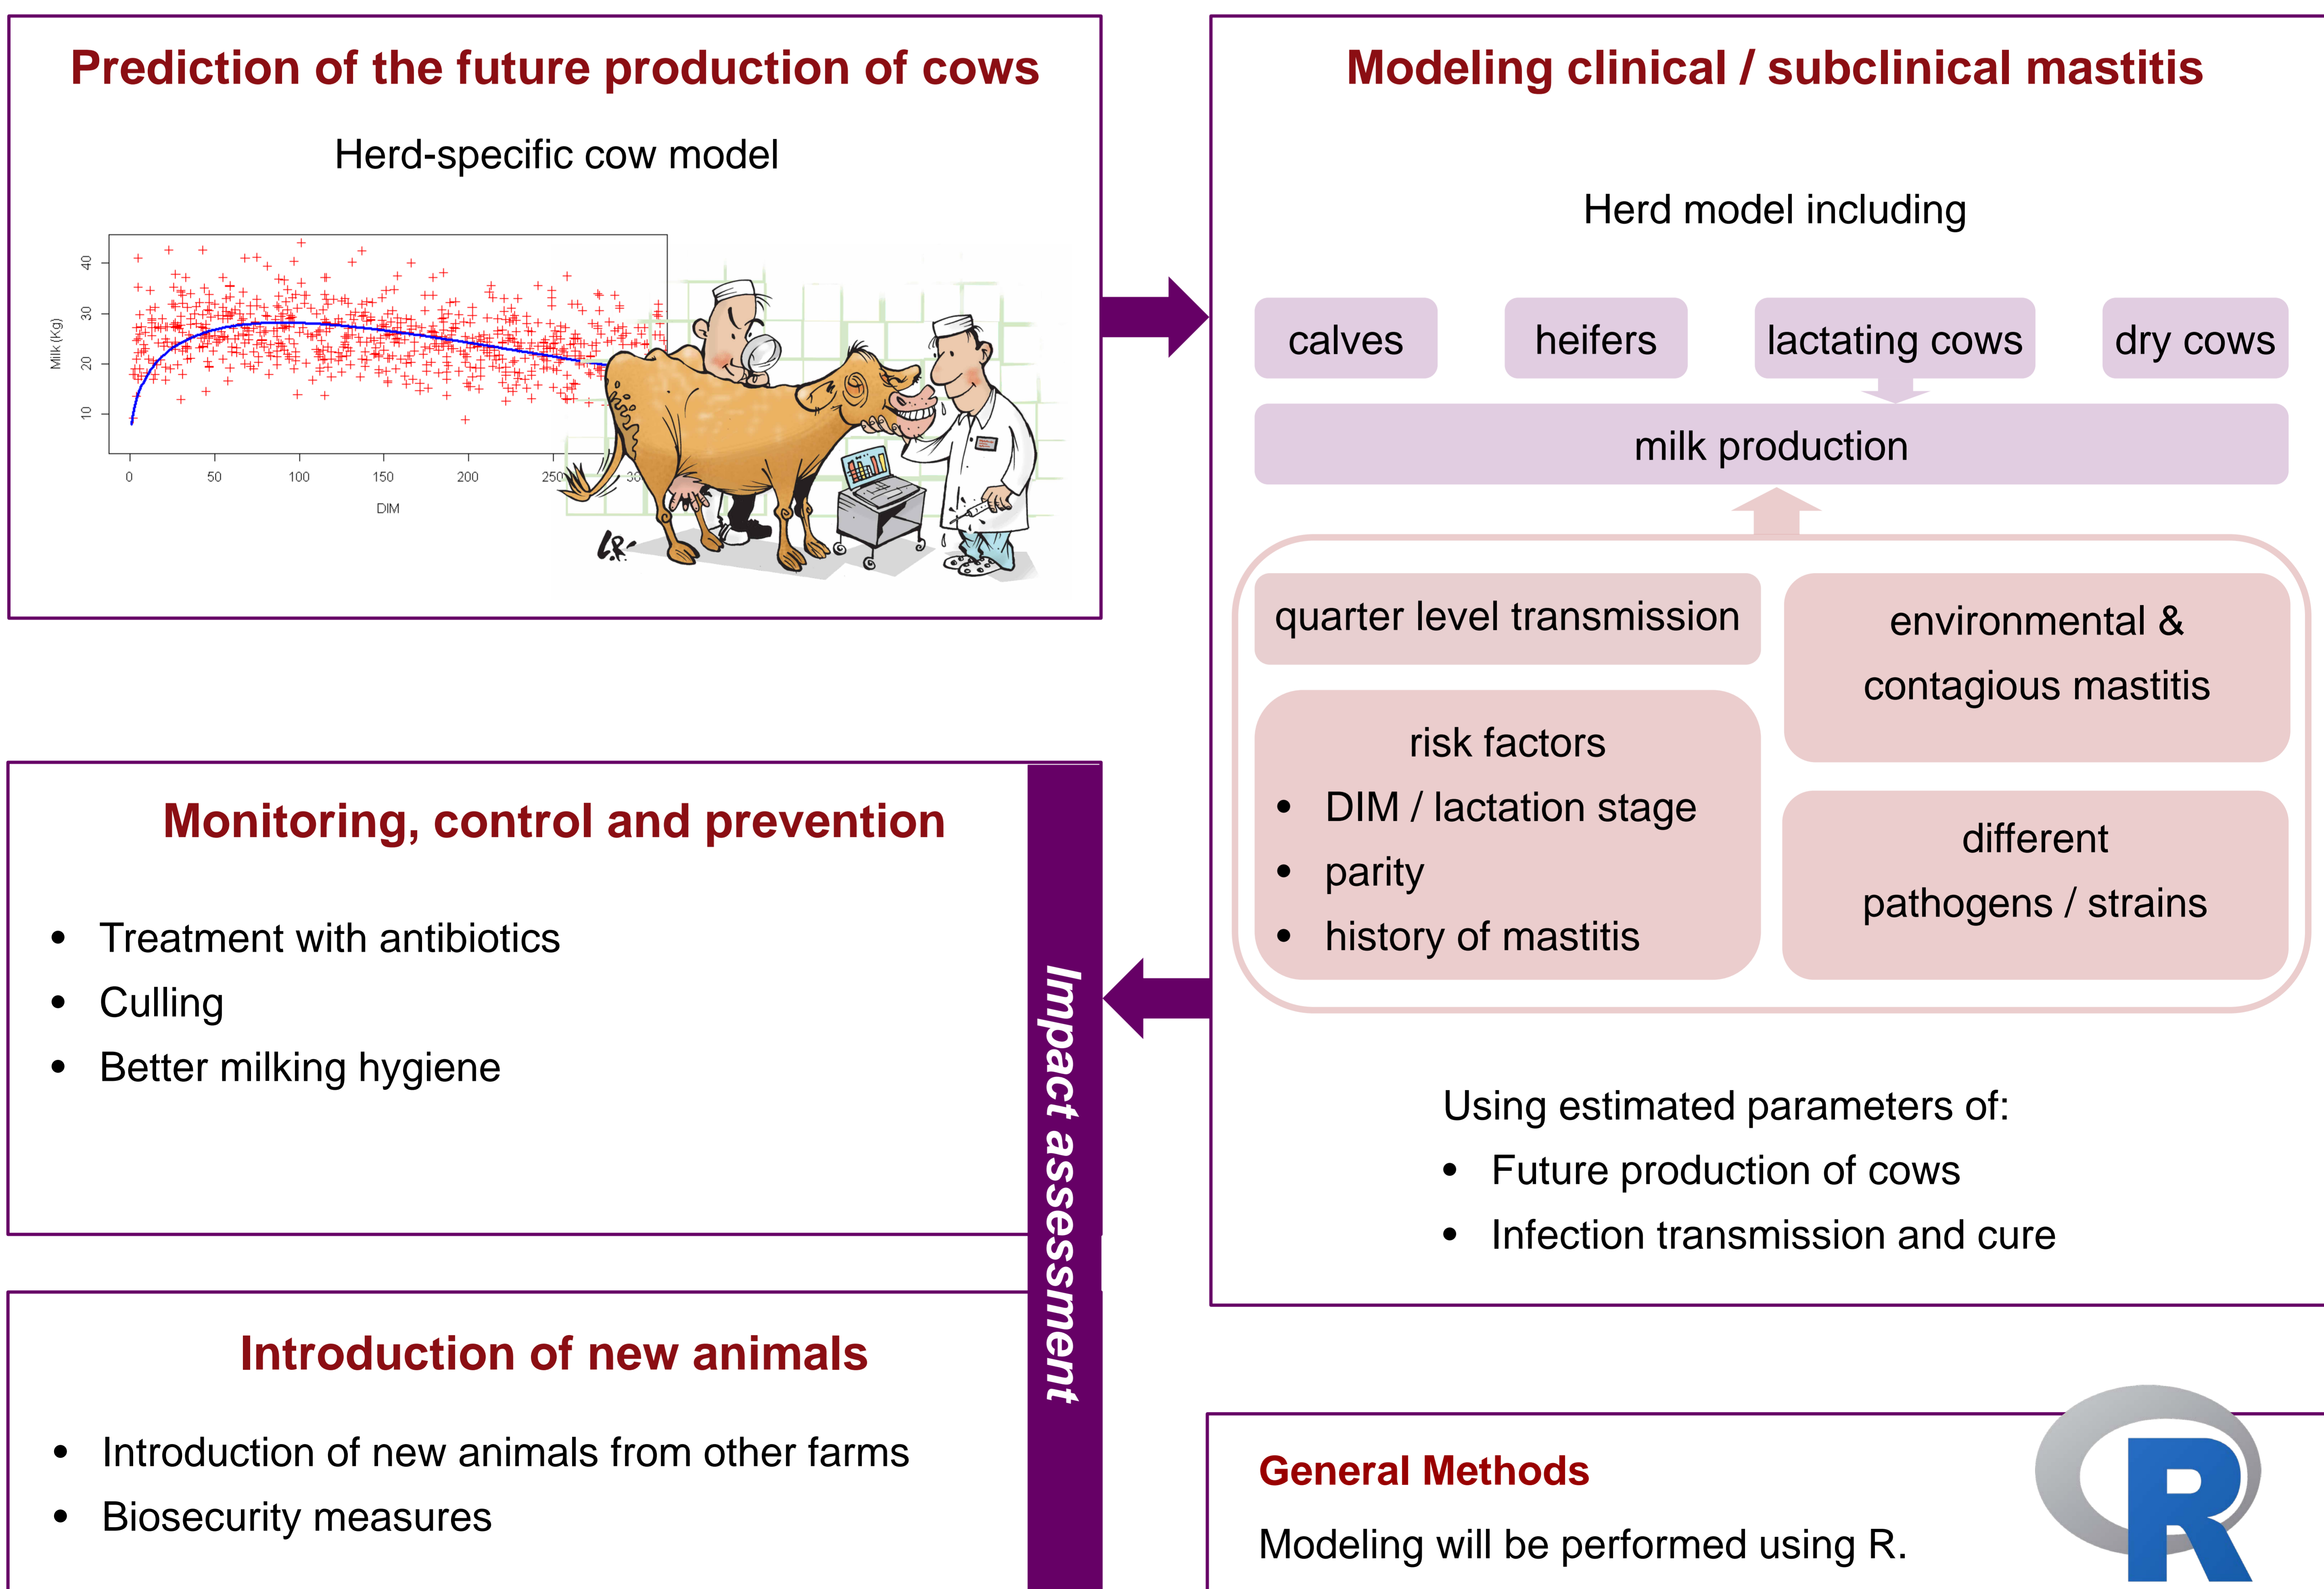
Prediction of the future production of cows

Herd-specific cow model

40
30
20
10
Milk (Kg)
0 50 100 150 200 250 30
DIM

Modeling clinical / subclinical mastitis

Herd model including

calves

heifers

lactating cows

dry cows

milk production

quarter level transmission

environmental & contagious mastitis

risk factors
• DIM / lactation stage
• parity
• history of mastitis

different pathogens / strains

Using estimated parameters of:
• Future production of cows
• Infection transmission and cure

Monitoring, control and prevention

• Treatment with antibiotics
• Culling
• Better milking hygiene

Impact assessment

Introduction of new animals

• Introduction of new animals from other farms
• Biosecurity measures

General Methods

Modeling will be performed using R.

R